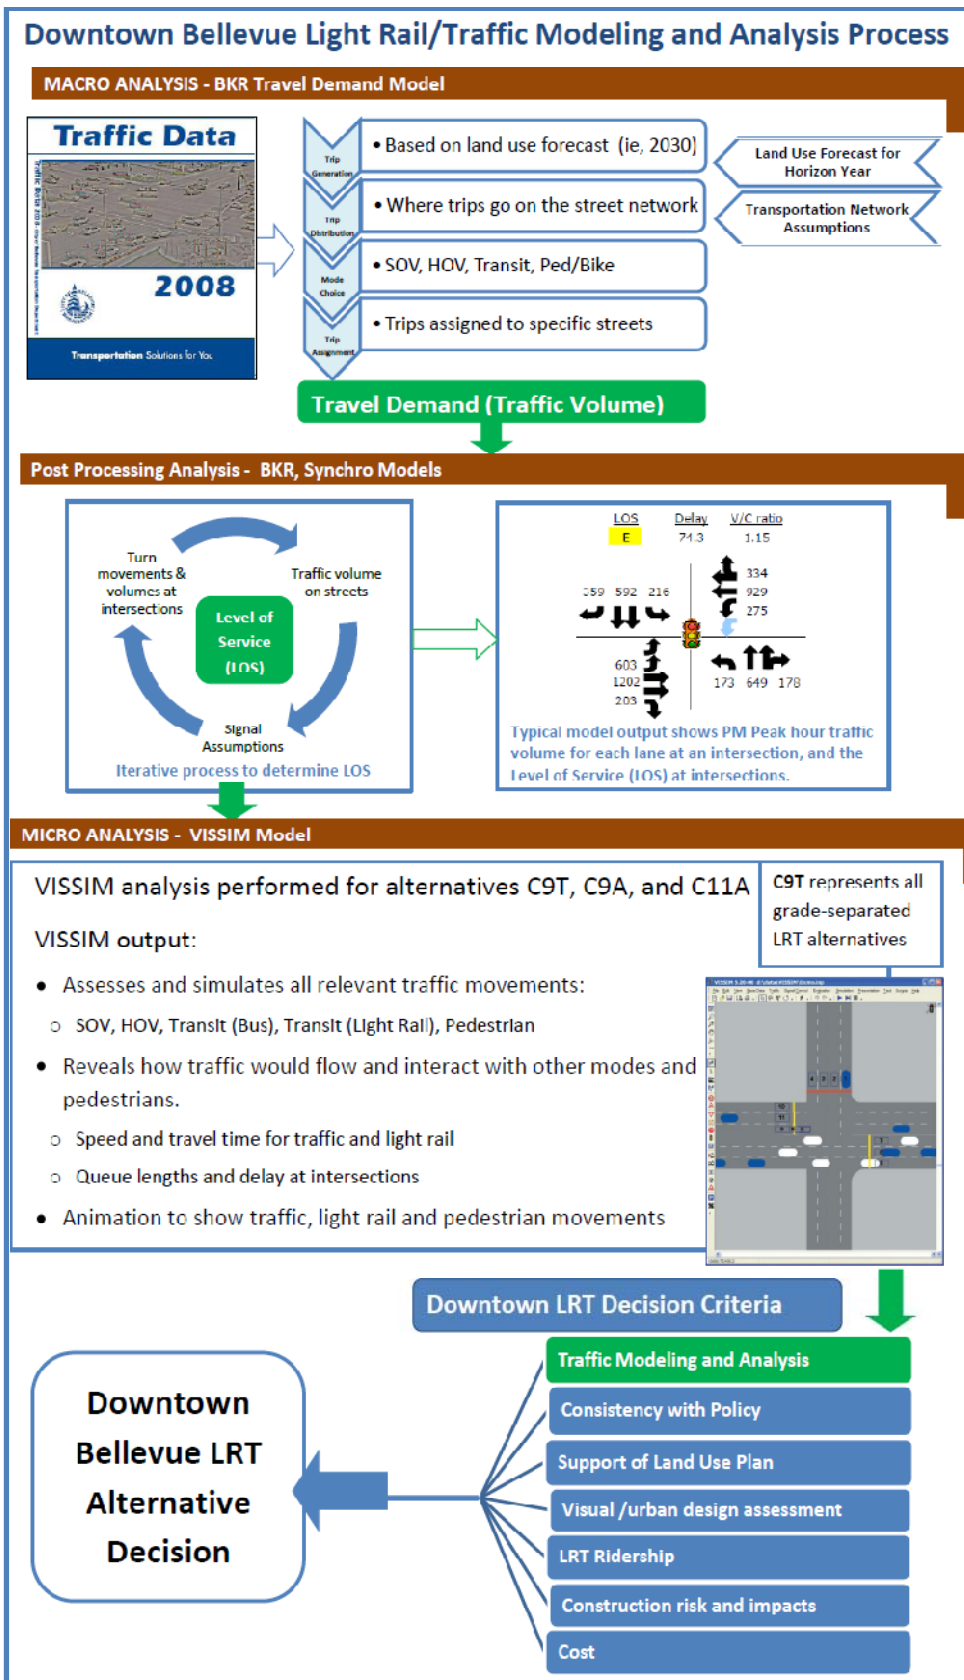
Downtown Bellevue Light Rail/Traffic Modeling and Analysis Process

MACRO ANALYSIS - BKR Travel Demand Model

Traffic Data

2008

Transportation Solutions for You

Trip Generation

Trip Distribution

Mode Choice

Trip Assignment

• Based on land use forecast (ie, 2030)

• Where trips go on the street network

• SOV, HOV, Transit, Ped/Bike

• Trips assigned to specific streets

Land Use Forecast for Horizon Year

Transportation Network Assumptions

Travel Demand (Traffic Volume)

Post Processing Analysis - BKR, Synchro Models

Turn movements & volumes at intersections

Traffic volume on streets

Level of Service (LOS)

Signal Assumptions

Iterative process to determine LOS

| LOS | Delay | V/C ratio |
|---|---|---|
| E | 74.3 | 1.15 |

159 592 216

334
929
275

603
1202
203

173 649 178

Typical model output shows PM Peak hour traffic volume for each lane at an intersection, and the Level of Service (LOS) at intersections.

MICRO ANALYSIS - VISSIM Model

VISSIM analysis performed for alternatives C9T, C9A, and C11A

C9T represents all grade-separated LRT alternatives

VISSIM output:

• Assesses and simulates all relevant traffic movements:
 ○ SOV, HOV, Transit (Bus), Transit (Light Rail), Pedestrian

• Reveals how traffic would flow and interact with other modes and pedestrians.
 ○ Speed and travel time for traffic and light rail
 ○ Queue lengths and delay at intersections

• Animation to show traffic, light rail and pedestrian movements

Downtown LRT Decision Criteria

Traffic Modeling and Analysis

Consistency with Policy

Support of Land Use Plan

Visual /urban design assessment

LRT Ridership

Construction risk and impacts

Cost

Downtown Bellevue LRT Alternative Decision